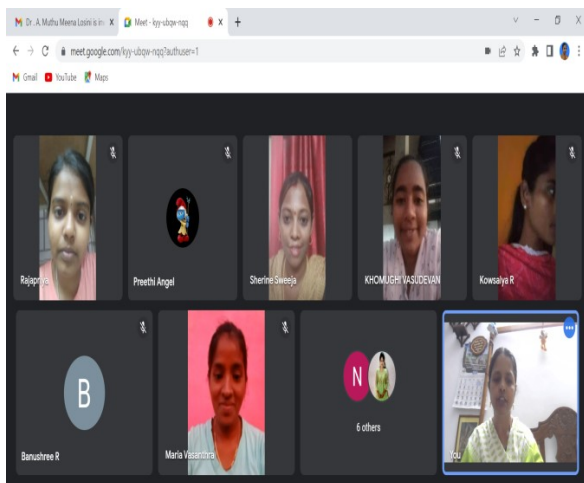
M Dr. A. Muthu Meena Losini is in × Meet - kyy-ubqw-nqq × +

meet.google.com/kyy-ubqw-nqq?authuser=1

M Gmail YouTube Maps

Rajapriya

Preethi Angel

Sherine Sweeja

KHOMUGHI VASUDEVAN

Kowsalya R

B

Banushree R

Maria Vasanthra

N

6 others

You